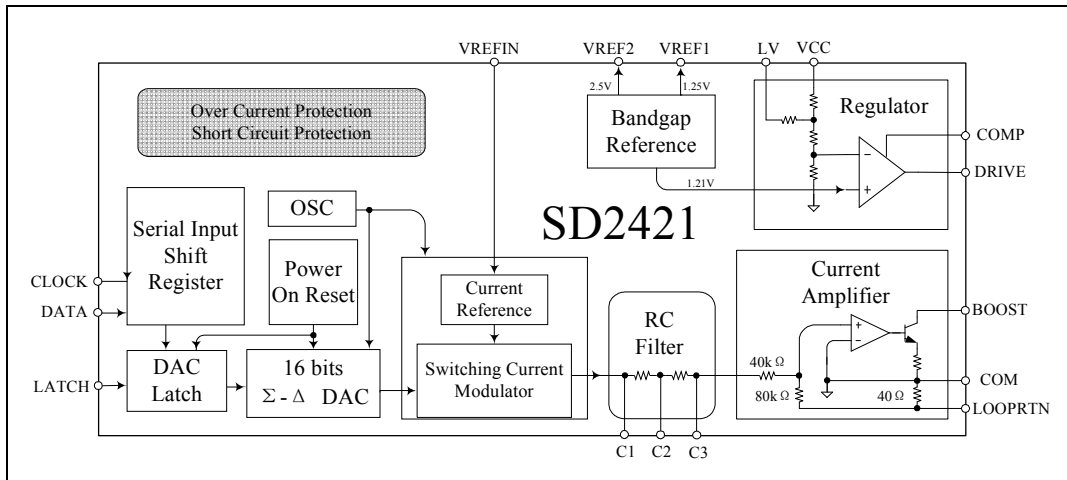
VREFIN
VREF2
VREF1
LV
VCC
2.5V
1.25V
Over Current Protection
Short Circuit Protection
Bandgap Reference
Regulator
COMP
DRIVE
1.21V
OSC
SD2421
Serial Input Shift Register
Power On Reset
CLOCK
DATA
Current Reference
Current Amplifier
RC Filter
BOOST
DAC Latch
16 bits
$\Sigma$ - $\Delta$ DAC
Switching Current Modulator
LATCH
40k $\Omega$
80k $\Omega$
40 $\Omega$
COM
LOOPRTN
C1
C2
C3